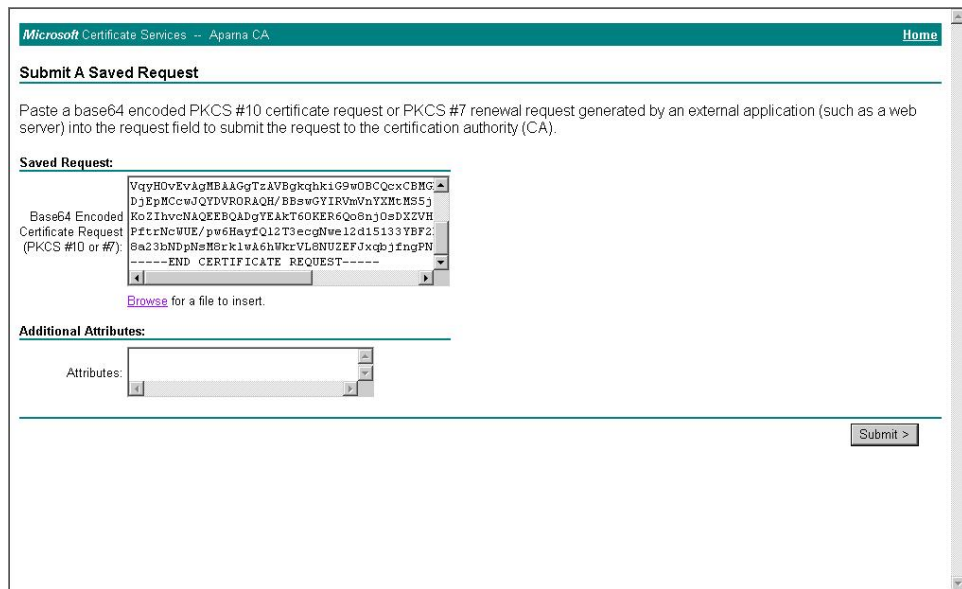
Microsoft Certificate Services -- Aparna CA

Home

Submit A Saved Request

Paste a base64 encoded PKCS #10 certificate request or PKCS #7 renewal request generated by an external application (such as a web server) into the request field to submit the request to the certification authority (CA).

Saved Request:

Base64 Encoded Certificate Request (PKCS #10 or #7):

VqyHOvEvAgMBAAGgTzAVBgkqhkiG9w0BCQcxCBMG
DjEpMCcwJQYDVR0RAQH/BBswGYIRVmVnYXMtMS5j
KoZIhvcNAQEEBQADgYEAkT6OKER6Qo8nj0sDXZVH
PftrNcWUE/pw6HayfQl2T3ecgNwel2d15133YBF2
8a23bNDpNsM8rk1wA6hWkrVL8NUZEFJxqbjfngPN
-----END CERTIFICATE REQUEST-----

Browse for a file to insert.

Additional Attributes:

Attributes:

Submit >